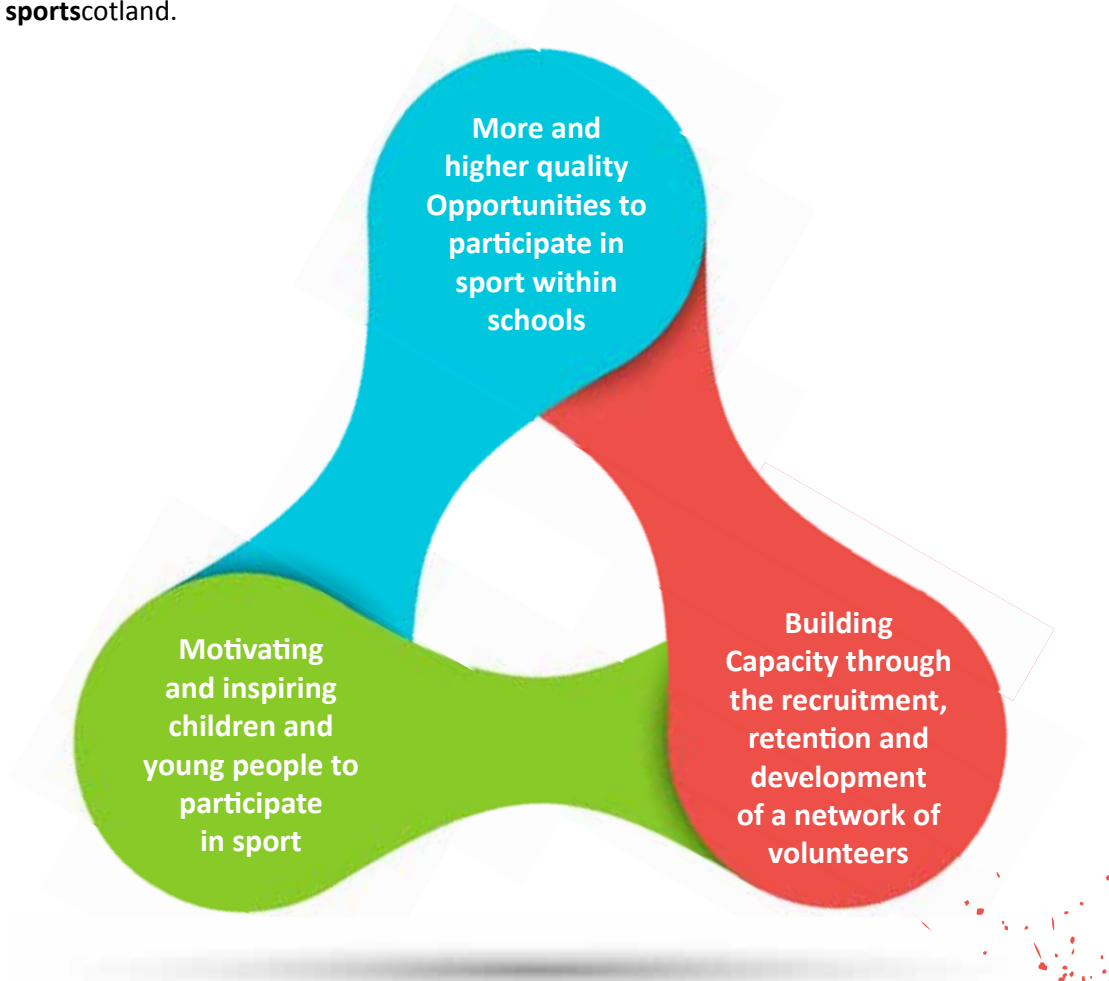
sportscotland.

More and higher quality Opportunities to participate in sport within schools

Motivating and inspiring children and young people to participate in sport

Building Capacity through the recruitment, retention and development of a network of volunteers